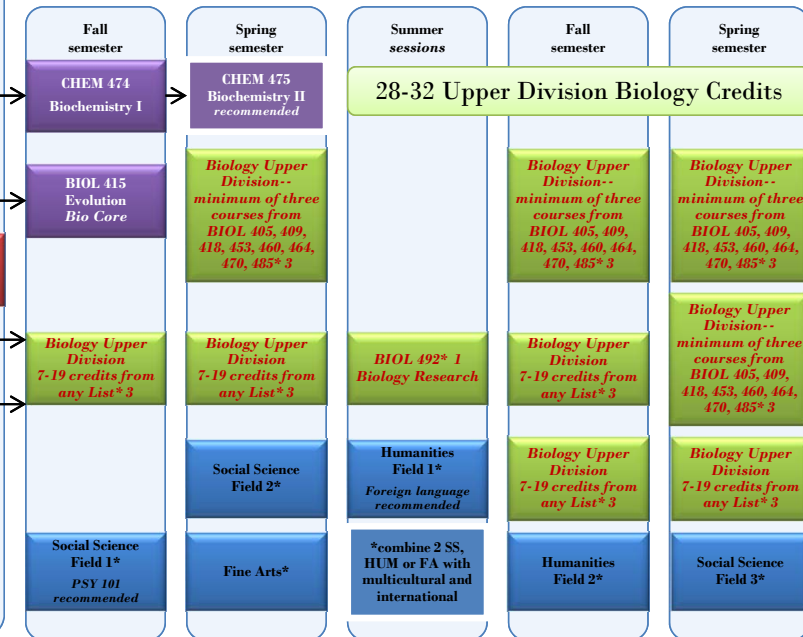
Fall semester

Spring semester

Summer sessions

Fall semester

Spring semester

CHEM 474 Biochemistry I

CHEM 475 Biochemistry II recommended

28-32 Upper Division Biology Credits

BIOL 415 Evolution Bio Core

Biology Upper Division-- minimum of three courses from BIOL 405, 409, 418, 453, 460, 464, 470, 485* 3

Biology Upper Division-- minimum of three courses from BIOL 405, 409, 418, 453, 460, 464, 470, 485* 3

Biology Upper Division-- minimum of three courses from BIOL 405, 409, 418, 453, 460, 464, 470, 485* 3

Biology Upper Division-- minimum of three courses from BIOL 405, 409, 418, 453, 460, 464, 470, 485* 3

Biology Upper Division 7-19 credits from any List* 3

Biology Upper Division 7-19 credits from any List* 3

BIOL 492* 1 Biology Research

Biology Upper Division 7-19 credits from any List* 3

Social Science Field 2*

Humanities Field 1* Foreign language recommended

Biology Upper Division 7-19 credits from any List* 3

Biology Upper Division 7-19 credits from any List* 3

Social Science Field 1* PSY 101 recommended

Fine Arts*

*combine 2 SS, HUM or FA with multicultural and international

Humanities Field 2*

Social Science Field 3*